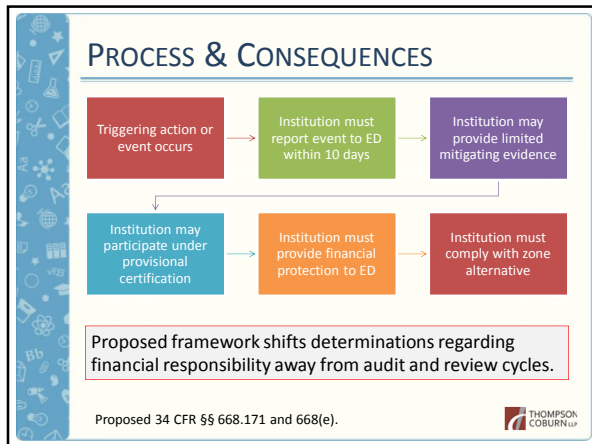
PROCESS & CONSEQUENCES

Triggering action or event occurs

Institution must report event to ED within 10 days

Institution may provide limited mitigating evidence

Institution may participate under provisional certification

Institution must provide financial protection to ED

Institution must comply with zone alternative

Proposed framework shifts determinations regarding financial responsibility away from audit and review cycles.

Proposed 34 CFR §§ 668.171 and 668(e).

THOMPSON COBURN LLP